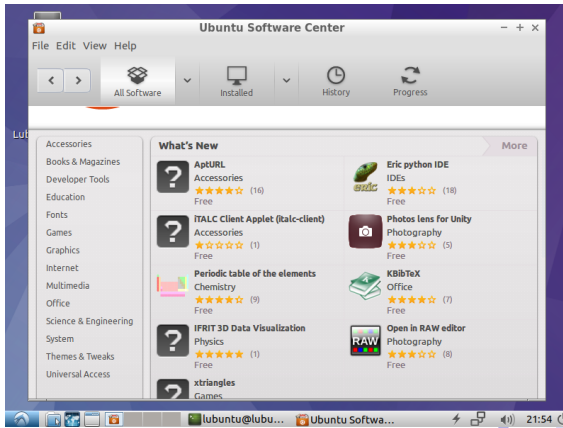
Ubuntu Software Center

File Edit View Help

All Software
Installed
History
Progress

Lub

Accessories
Books & Magazines
Developer Tools
Education
Fonts
Games
Graphics
Internet
Multimedia
Office
Science & Engineering
System
Themes & Tweaks
Universal Access

What's New
More

AptURL
Accessories
★★★★☆ (16)
Free

Eric python IDE
IDEs
★★★☆☆ (18)
Free

iTALC Client Applet (italc-client)
Accessories
★☆☆☆☆ (1)
Free

Photos lens for Unity
Photography
★★★☆☆ (5)
Free

Periodic table of the elements
Chemistry
★★★★☆ (9)
Free

KBibTeX
Office
★★★★☆ (7)
Free

IFRIT 3D Data Visualization
Physics
★★★★★ (1)
Free

Open in RAW editor
Photography
★★★☆☆ (8)
Free

xtriangles
Games

lubuntu@lubu...
Ubuntu Softwa...
21:54